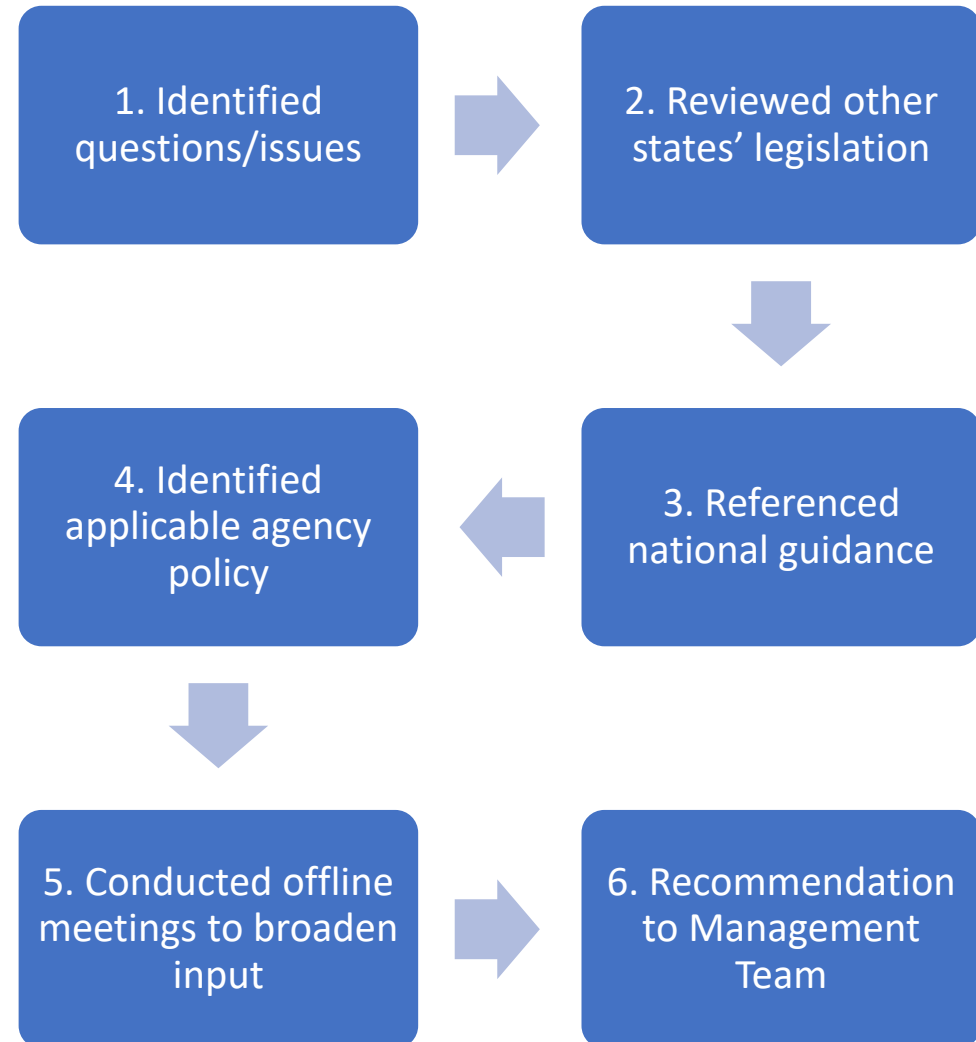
1. Identified questions/issues

2. Reviewed other states’ legislation

3. Referenced national guidance

4. Identified applicable agency policy

5. Conducted offline meetings to broaden input

6. Recommendation to Management Team